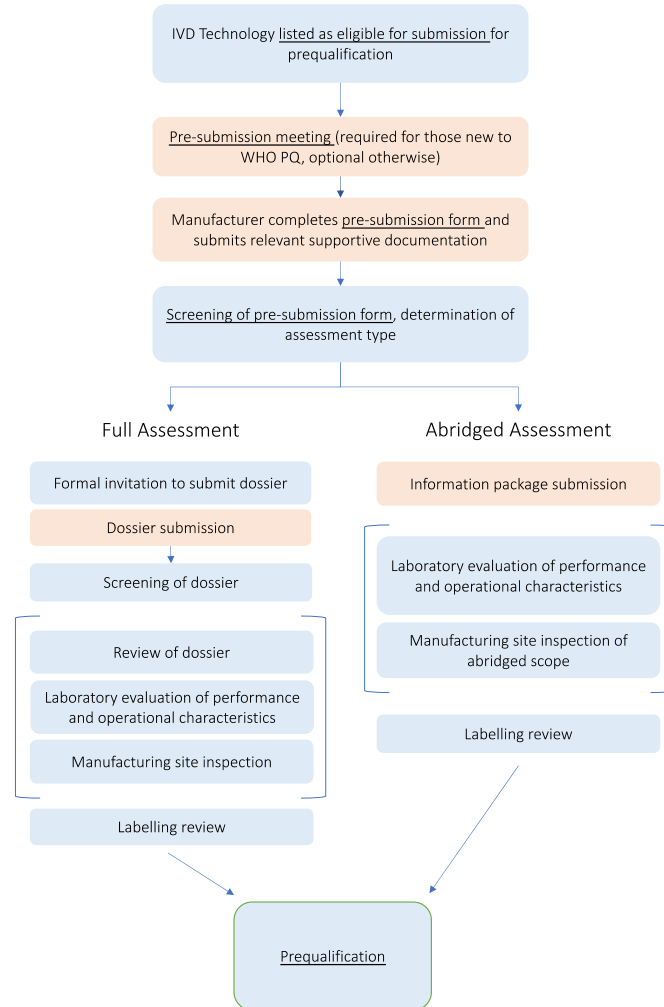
IVD Technology listed as eligible for submission for prequalification

Pre-submission meeting (required for those new to WHO PQ, optional otherwise)

Manufacturer completes pre-submission form and submits relevant supportive documentation

Screening of pre-submission form, determination of assessment type

Full Assessment

Formal invitation to submit dossier

Dossier submission

Screening of dossier

Review of dossier

Laboratory evaluation of performance and operational characteristics

Manufacturing site inspection

Labelling review

Abridged Assessment

Information package submission

Laboratory evaluation of performance and operational characteristics

Manufacturing site inspection of abridged scope

Labelling review

Prequalification